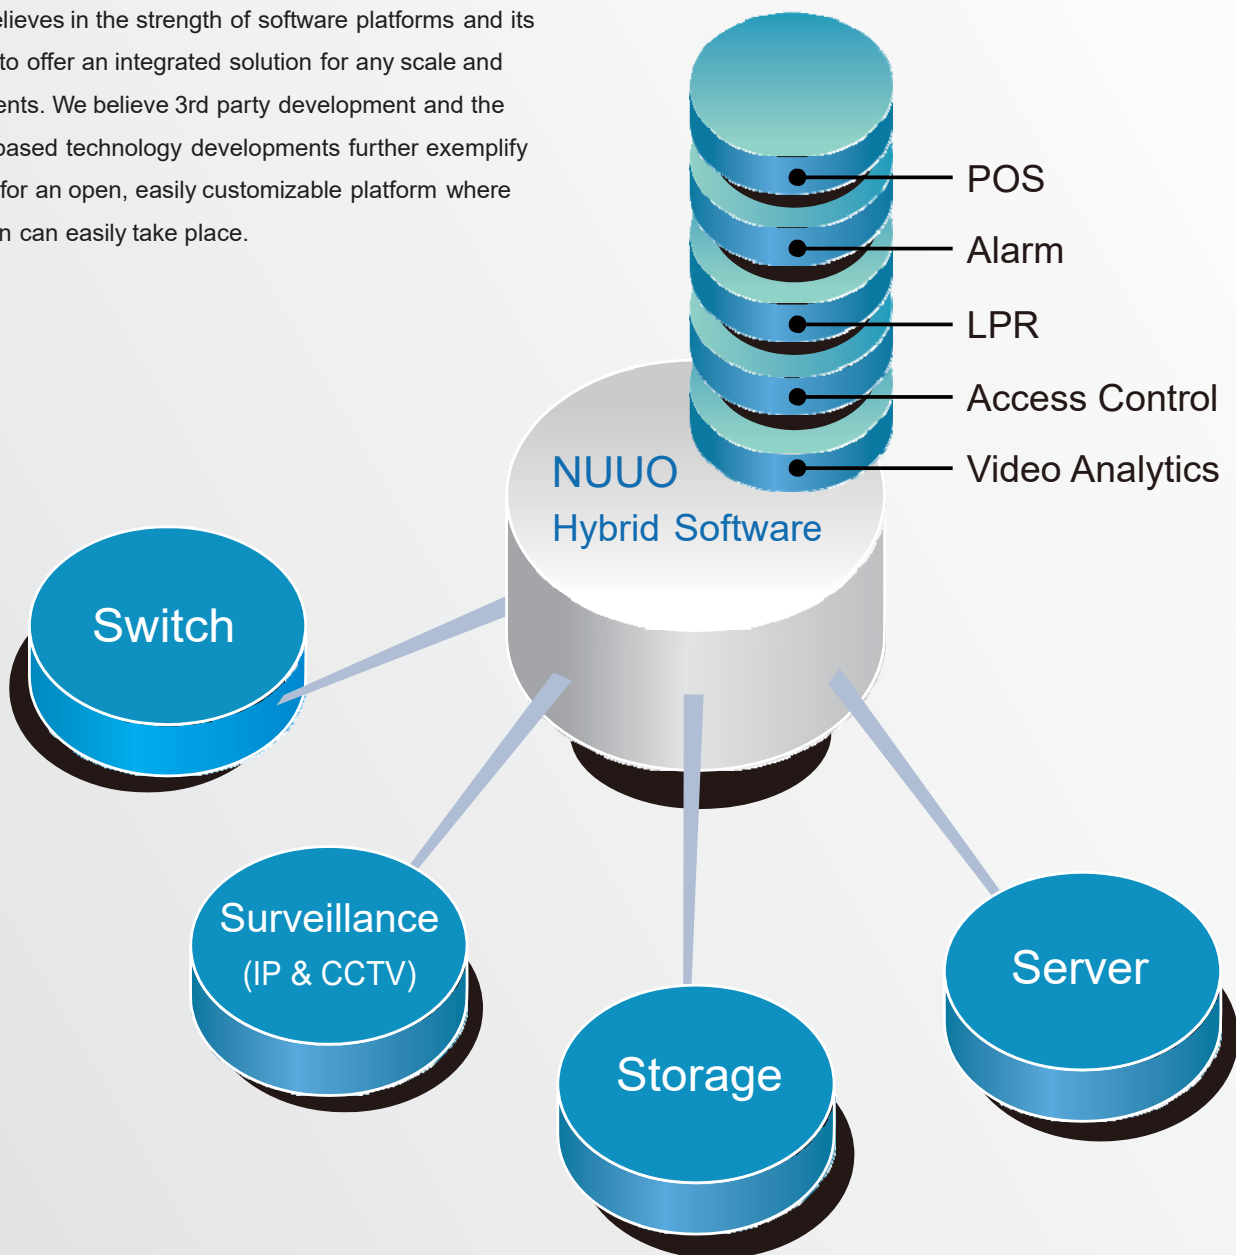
elieves in the strength of software platforms and its to offer an integrated solution for any scale and ents. We believe 3rd party development and the based technology developments further exemplify for an open, easily customizable platform where n can easily take place.

POS
Alarm
LPR
Access Control
Video Analytics

NUUO
Hybrid Software

Switch

Surveillance
(IP & CCTV)

Storage

Server